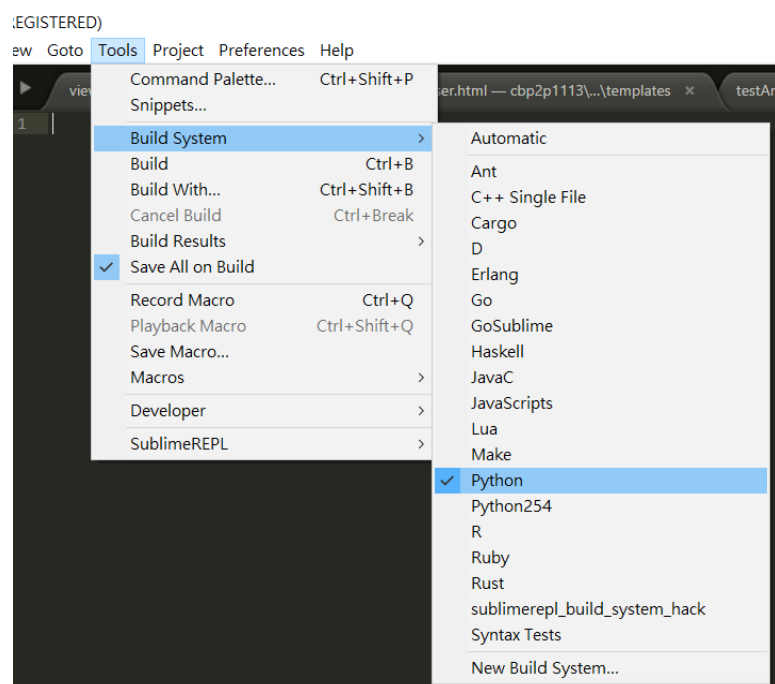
EGISTERED)

ew Goto Tools Project Preferences Help

vie

ser.html — cbp2p1113\...\templates ×

testAr

1

Command Palette... Ctrl+Shift+P
Snippets...
Build System
Build Ctrl+B
Build With... Ctrl+Shift+B
Cancel Build Ctrl+Break
Build Results
Save All on Build
Record Macro Ctrl+Q
Playback Macro Ctrl+Shift+Q
Save Macro...
Macros
Developer
SublimeREPL

Automatic
Ant
C++ Single File
Cargo
D
Erlang
Go
GoSublime
Haskell
JavaC
JavaScripts
Lua
Make
Python
Python254
R
Ruby
Rust
sublimerepl_build_system_hack
Syntax Tests
New Build System...